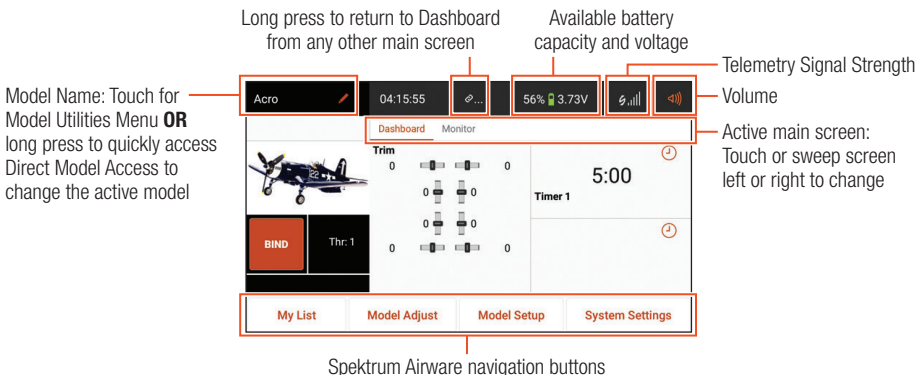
Long press to return to Dashboard from any other main screen

Available battery capacity and voltage

Telemetry Signal Strength

Volume

Model Name: Touch for Model Utilities Menu **OR** long press to quickly access Direct Model Access to change the active model

Active main screen: Touch or sweep screen left or right to change

Acro

04:15:55

56% 3.73V

Dashboard

Monitor

Trim

0

0

0

0

0

0

0

0

5:00

Timer 1

BIND

Thr: 1

My List

Model Adjust

Model Setup

System Settings

Spektrum Airware navigation buttons